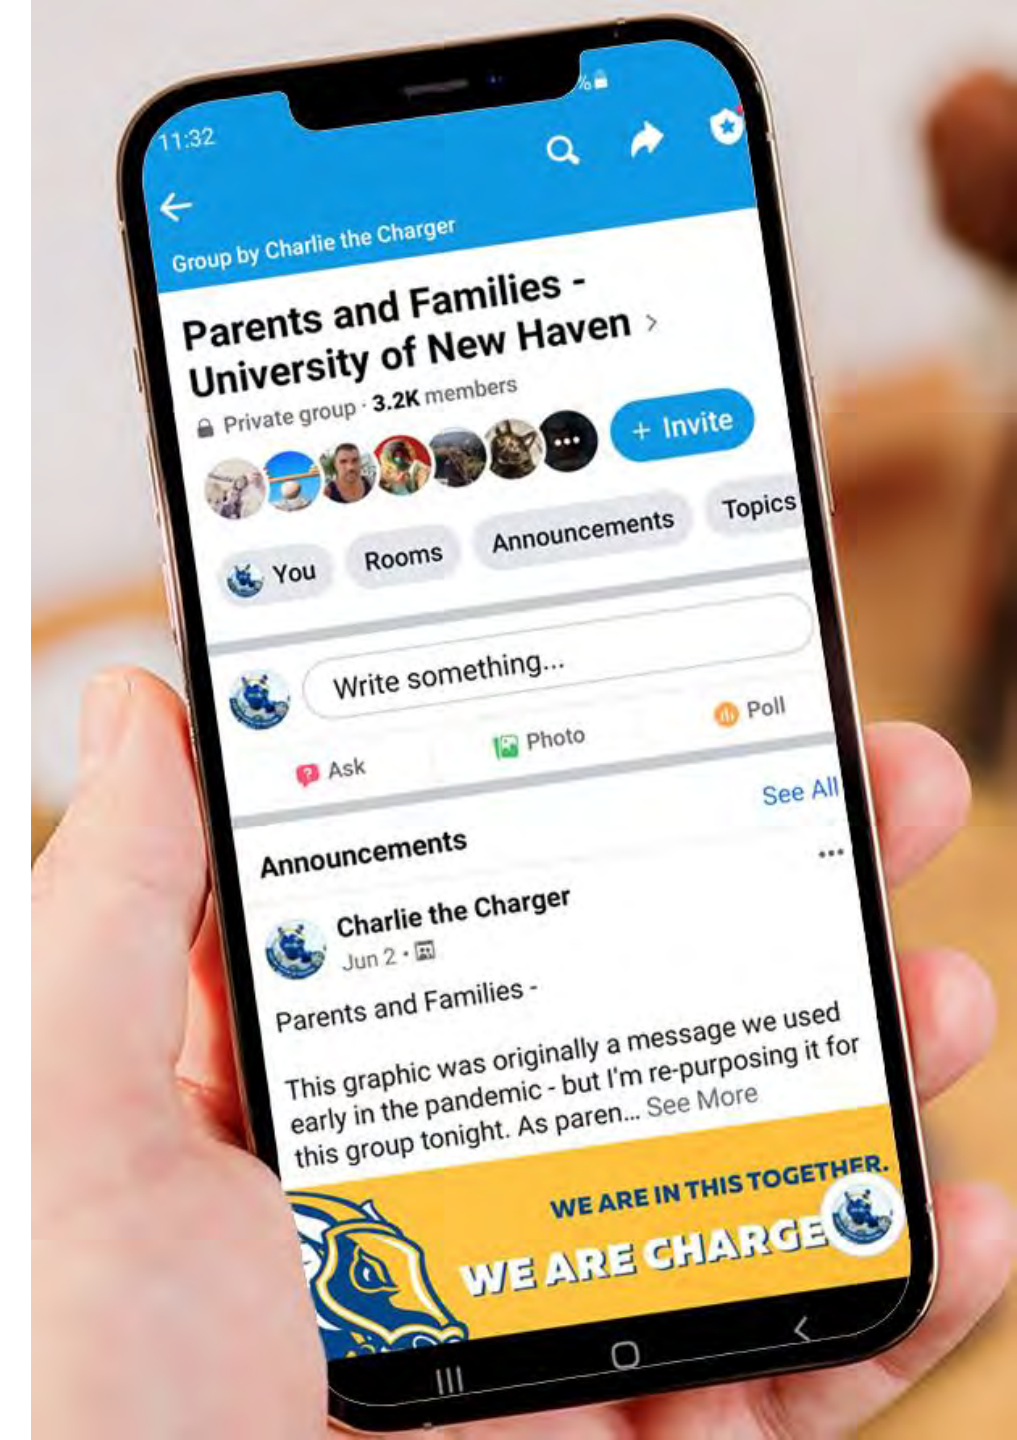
11:32

Group by Charlie the Charger

Parents and Families - University of New Haven >

Private group · 3.2K members

+ Invite

You Rooms Announcements Topics

Write something...

Ask Photo Poll

See All

Announcements

Charlie the Charger
Jun 2 ·

Parents and Families -

This graphic was originally a message we used early in the pandemic - but I'm re-purposing it for this group tonight. As paren... See More

WE ARE IN THIS TOGETHER.
WE ARE CHARGE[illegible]